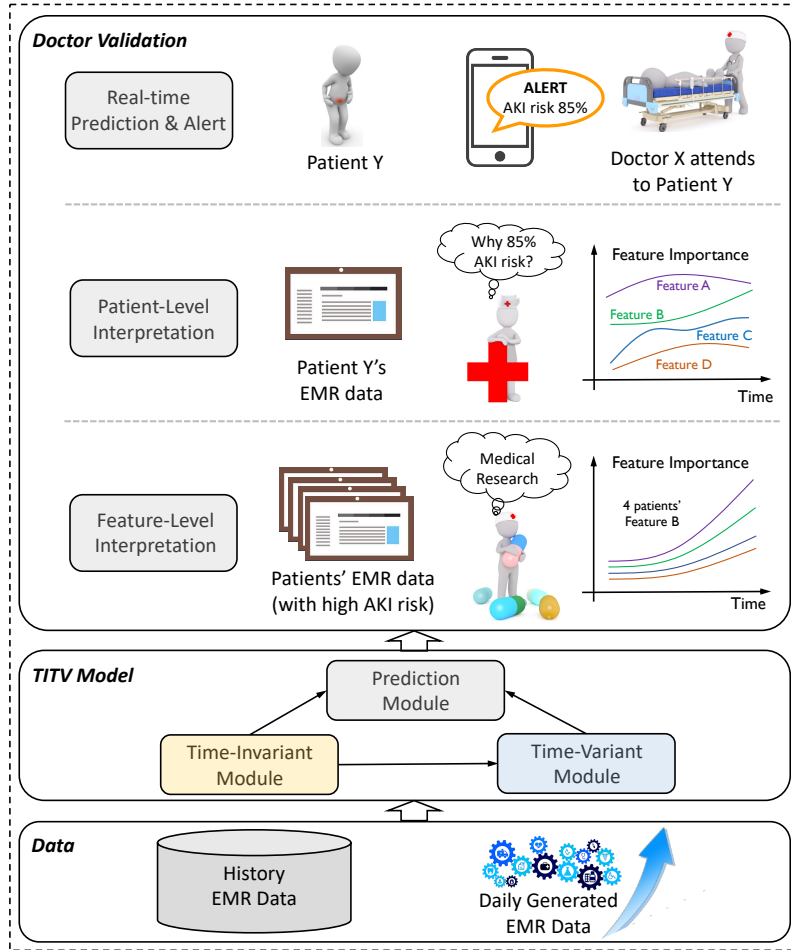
Doctor Validation

Real-time Prediction & Alert

Patient Y

ALERT
AKI risk 85%

Doctor X attends to Patient Y

Patient-Level Interpretation

Patient Y's EMR data

Why 85% AKI risk?

Feature Importance

Feature A

Feature B

Feature C

Feature D

Time

Feature-Level Interpretation

Patients' EMR data (with high AKI risk)

Medical Research

Feature Importance

4 patients' Feature B

Time

TITV Model

Prediction Module

Time-Invariant Module

Time-Variant Module

Data

History EMR Data

Daily Generated EMR Data